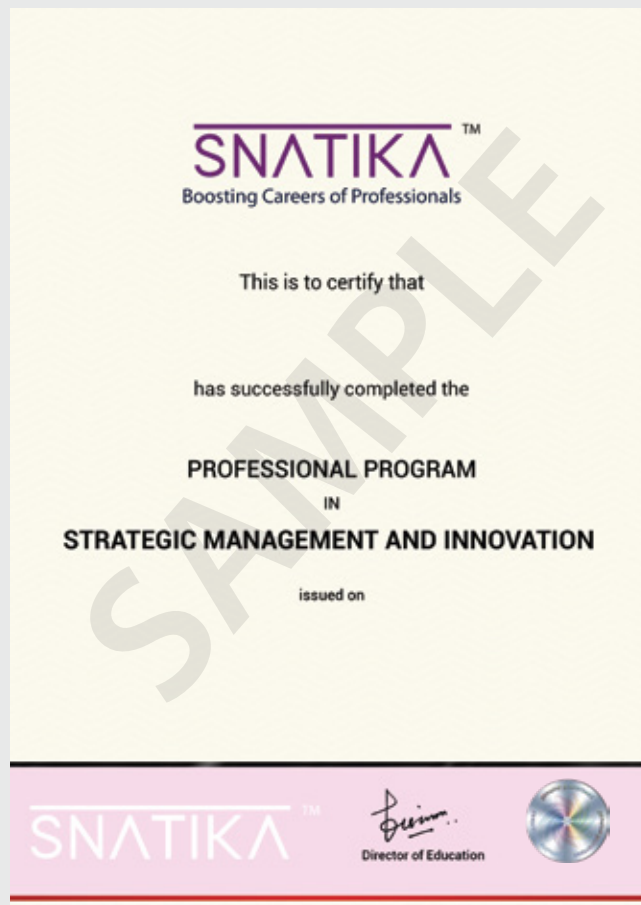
SNATIKA™
Boosting Careers of Professionals

This is to certify that

has successfully completed the

PROFESSIONAL PROGRAM
IN
STRATEGIC MANAGEMENT AND INNOVATION

issued on

SAMPLE

SNATIKA™

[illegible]
Director of Education